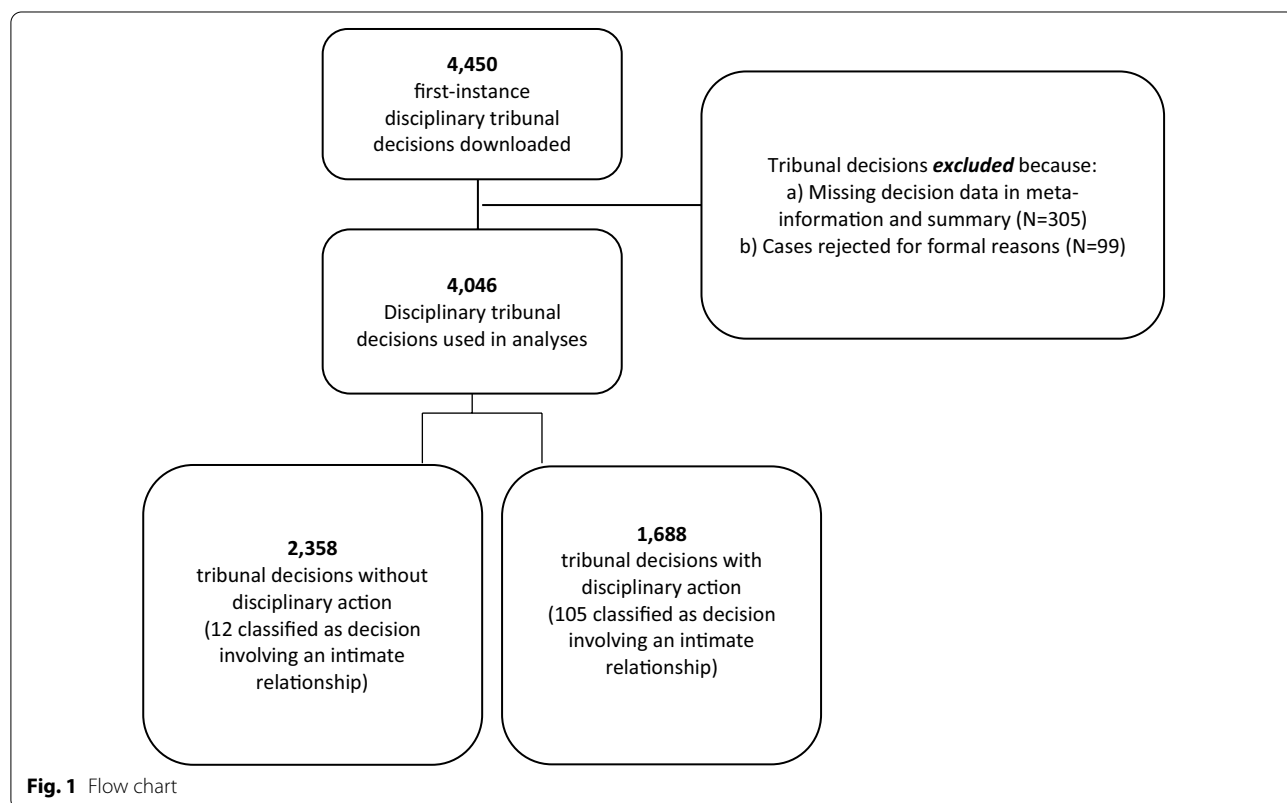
**4,450**
first-instance disciplinary tribunal decisions downloaded

Tribunal decisions ***excluded*** because:
a) Missing decision data in meta-information and summary (N=305)
b) Cases rejected for formal reasons (N=99)

**4,046**
Disciplinary tribunal decisions used in analyses

**2,358**
tribunal decisions without disciplinary action
(12 classified as decision involving an intimate relationship)

**1,688**
tribunal decisions with disciplinary action
(105 classified as decision involving an intimate relationship)

**Fig. 1** Flow chart